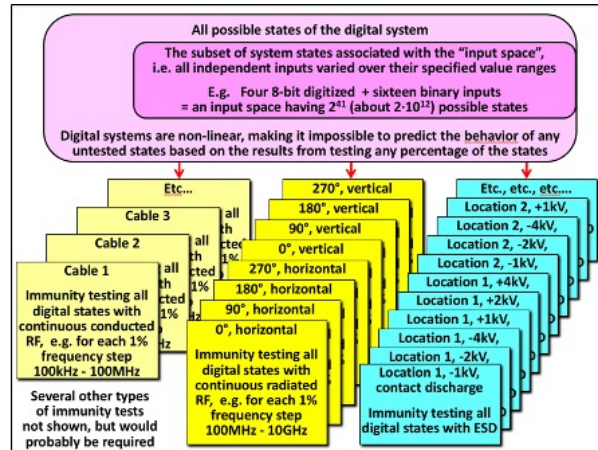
All possible states of the digital system

The subset of system states associated with the "input space", i.e. all independent inputs varied over their specified value ranges

E.g. Four 8-bit digitized + sixteen binary inputs = an input space having $2^{41}$ (about $2 \cdot 10^{12}$) possible states

Digital systems are non-linear, making it impossible to predict the behavior of any untested states based on the results from testing any percentage of the states

Etc...

Cable 3

Cable 2

Cable 1

Immunity testing all digital states with continuous conducted RF, e.g. for each 1% frequency step 100kHz - 100MHz

Several other types of immunity tests not shown, but would probably be required

270°, vertical

180°, vertical

90°, vertical

0°, vertical

270°, horizontal

180°, horizontal

90°, horizontal

0°, horizontal

Immunity testing all digital states with continuous radiated RF, e.g. for each 1% frequency step 100MHz - 10GHz

Etc., etc., etc....

Location 2, +1kV,

Location 2, -4kV,

Location 2, -2kV,

Location 2, -1kV,

Location 1, +4kV,

Location 1, +2kV,

Location 1, +1kV,

Location 1, -4kV,

Location 1, -2kV,

Location 1, -1kV, contact discharge

Immunity testing all digital states with ESD